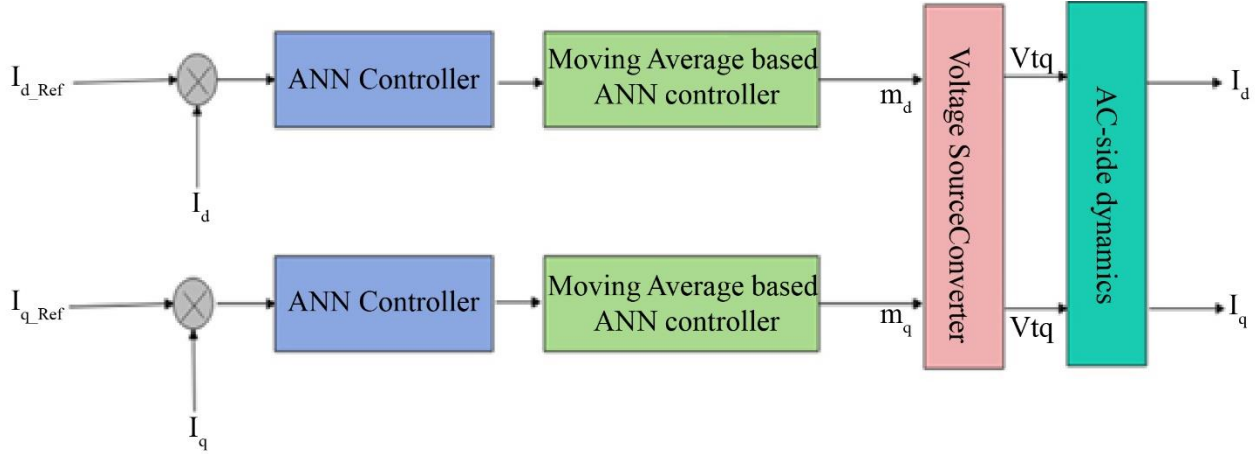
$I_{d\_Ref}$

ANN Controller

Moving Average based ANN controller

$m_d$

$I_d$

Voltage SourceConverter

Vtq

AC-side dynamics

$I_d$

$I_{q\_Ref}$

ANN Controller

Moving Average based ANN controller

$m_q$

Vtq

$I_q$

$I_q$